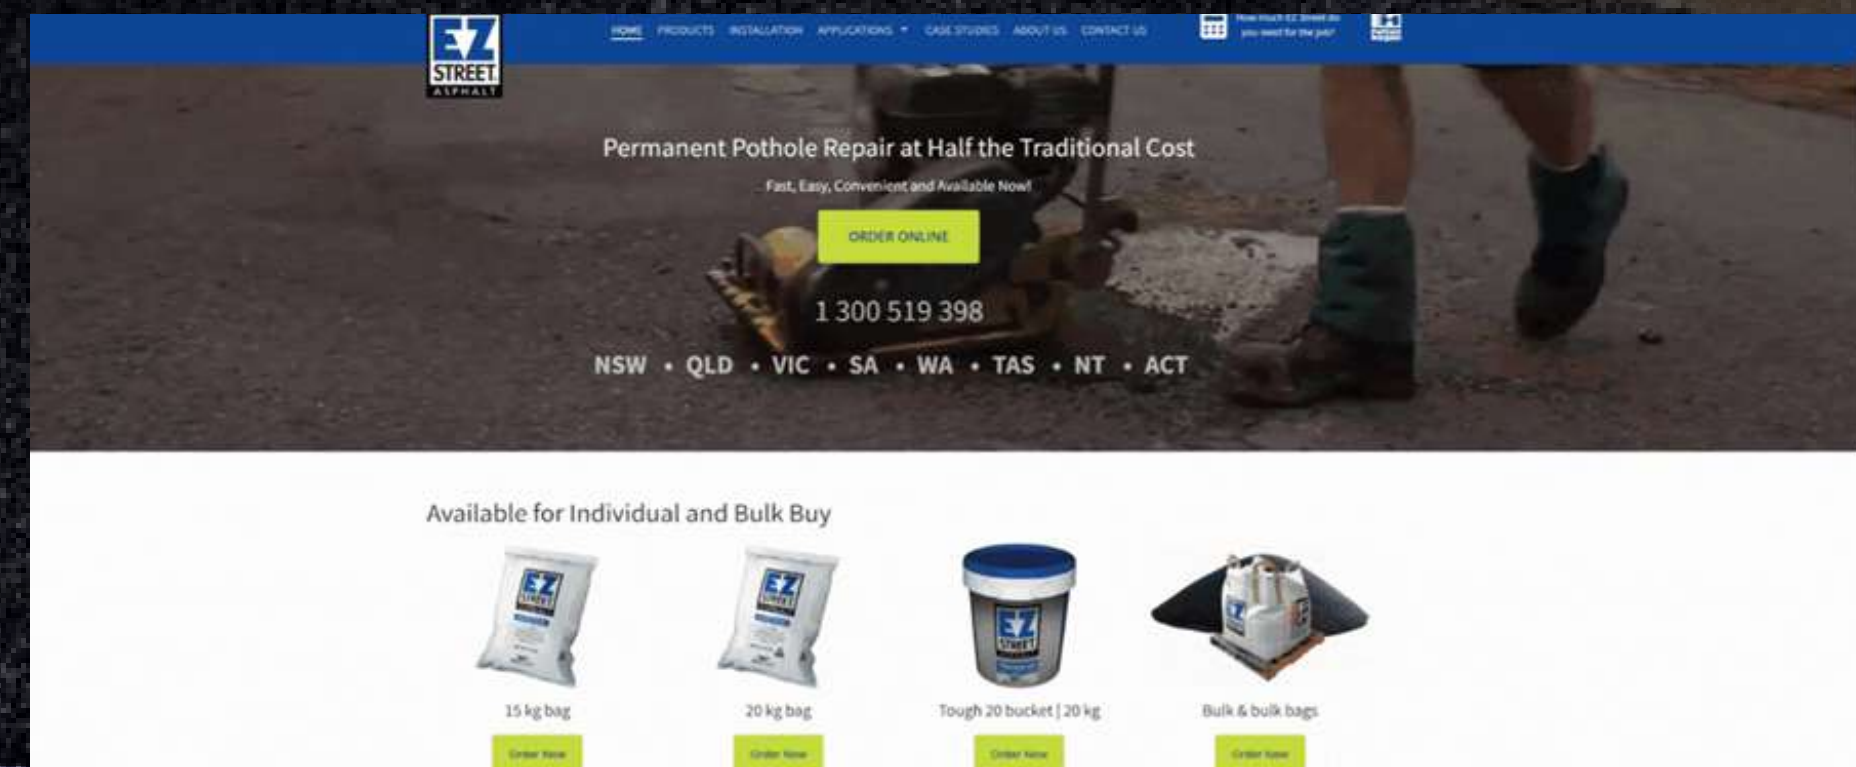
EZ STREET ASPHALT

HOME PRODUCTS INSTALLATION APPLICATIONS CASE STUDIES ABOUT US CONTACT US

How much EZ Street do you need for the job?

Permanent Pothole Repair at Half the Traditional Cost

Fast, Easy, Convenient and Available Now!

ORDER ONLINE

1 300 519 398

NSW • QLD • VIC • SA • WA • TAS • NT • ACT

Available for Individual and Bulk Buy

15 kg bag

Order Now

20 kg bag

Order Now

Tough 20 bucket | 20 kg

Order Now

Bulk & bulk bags

Order Now